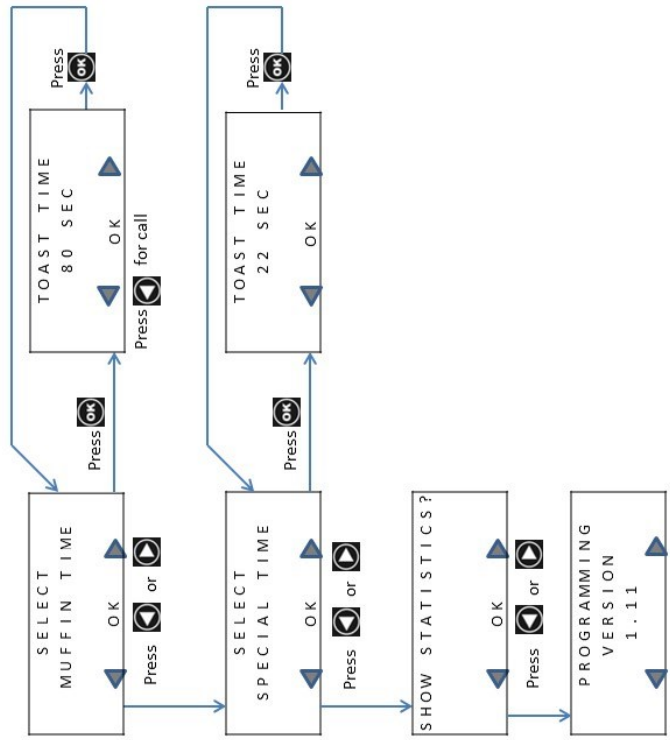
TOAST TIME
80 SEC
OK

Press OK

Press for call

TOAST TIME
22 SEC
OK

Press OK

Press OK

Press OK

SELECT
MUFFIN TIME
OK

Press or

SELECT
SPECIAL TIME
OK

Press or

SHOW STATISTICS?
OK

Press or

PROGRAMMING
VERSION
1.11